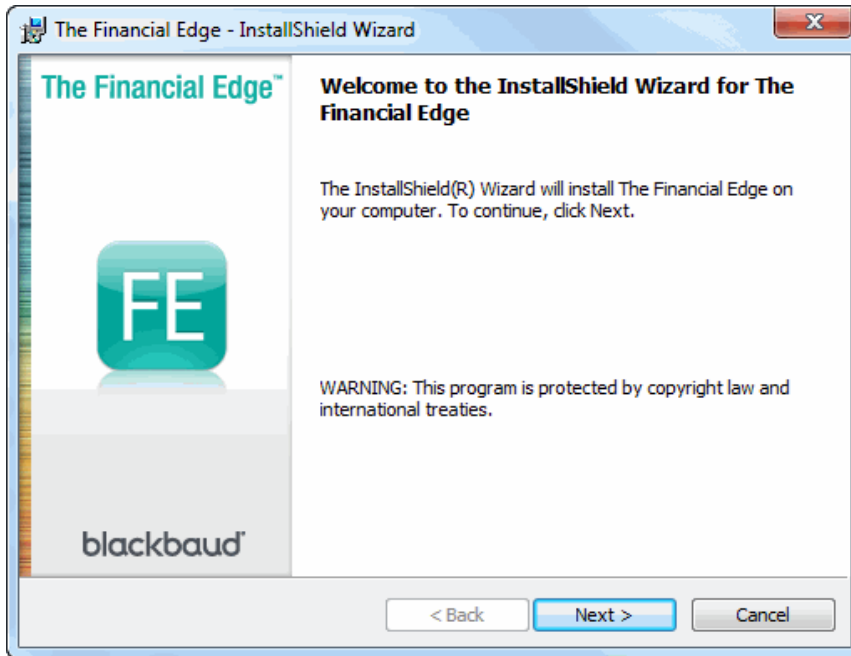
The Financial Edge - InstallShield Wizard

The Financial Edge™

FE

blackbaud

Welcome to the InstallShield Wizard for The Financial Edge

The InstallShield(R) Wizard will install The Financial Edge on your computer. To continue, click Next.

WARNING: This program is protected by copyright law and international treaties.

< Back

Next >

Cancel